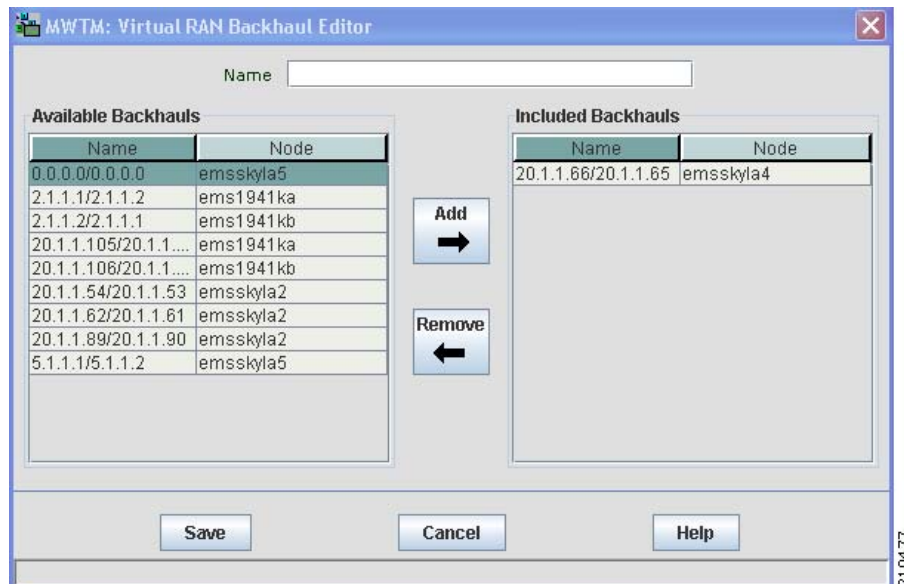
MWTM: Virtual RAN Backhaul Editor

Name

Available Backhauls

| Name | Node |
|---|---|
| 0.0.0.0/0.0.0.0 | emsskyla5 |
| 2.1.1.1/2.1.1.2 | ems1941ka |
| 2.1.1.2/2.1.1.1 | ems1941kb |
| 20.1.1.105/20.1.1.... | ems1941ka |
| 20.1.1.106/20.1.1.... | ems1941kb |
| 20.1.1.54/20.1.1.53 | emsskyla2 |
| 20.1.1.62/20.1.1.61 | emsskyla2 |
| 20.1.1.89/20.1.1.90 | emsskyla2 |
| 5.1.1.1/5.1.1.2 | emsskyla5 |

Add

Remove

Included Backhauls

| Name | Node |
|---|---|
| 20.1.1.66/20.1.1.65 | emsskyla4 |

Save

Cancel

Help

210477